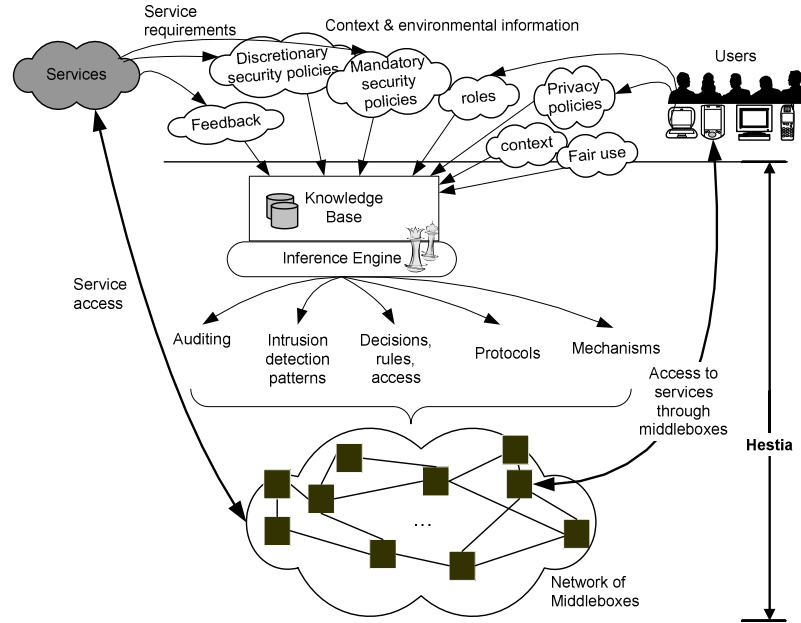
Service requirements

Context & environmental information

Services

Discretionary security policies

Mandatory security policies

Users

roles

Privacy policies

Feedback

context

Fair use

Knowledge Base

Inference Engine

Service access

Auditing

Intrusion detection patterns

Decisions, rules, access

Protocols

Mechanisms

Access to services through middleboxes

Hestia

...

Network of Middleboxes